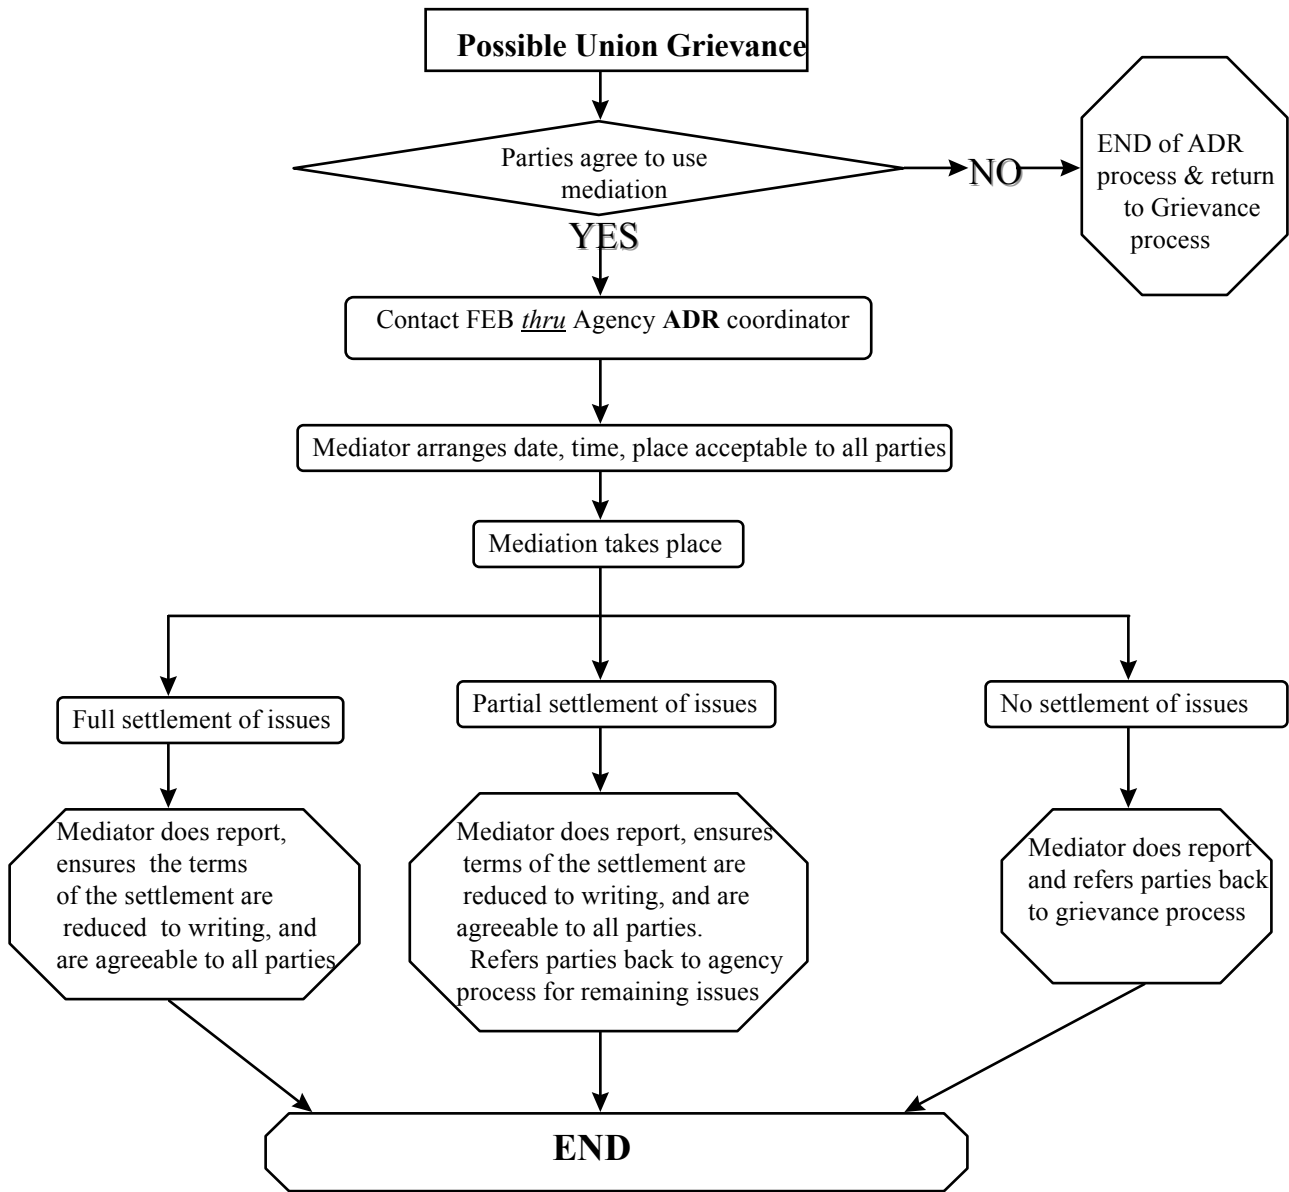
Possible Union Grievance

Parties agree to use mediation

NO

END of ADR process & return to Grievance process

YES

Contact FEB thru Agency ADR coordinator

Mediator arranges date, time, place acceptable to all parties

Mediation takes place

Full settlement of issues

Partial settlement of issues

No settlement of issues

Mediator does report, ensures the terms of the settlement are reduced to writing, and are agreeable to all parties

Mediator does report, ensures terms of the settlement are reduced to writing, and are agreeable to all parties. Refers parties back to agency process for remaining issues

Mediator does report and refers parties back to grievance process

END